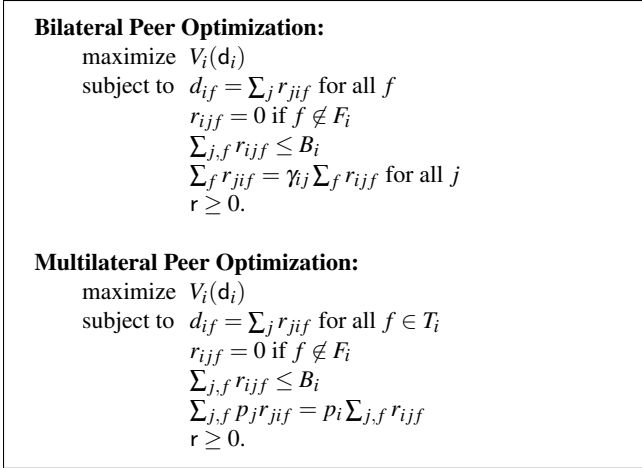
**Bilateral Peer Optimization:**

maximize $V_i(\mathsf{d}_i)$

subject to $d_{if} = \sum_j r_{jif}$ for all $f$

$r_{ijf} = 0$ if $f \notin F_i$

$\sum_{j,f} r_{ijf} \leq B_i$

$\sum_f r_{jif} = \gamma_{ij} \sum_f r_{ijf}$ for all $j$

$\mathsf{r} \geq 0$.

**Multilateral Peer Optimization:**

maximize $V_i(\mathsf{d}_i)$

subject to $d_{if} = \sum_j r_{jif}$ for all $f \in T_i$

$r_{ijf} = 0$ if $f \notin F_i$

$\sum_{j,f} r_{ijf} \leq B_i$

$\sum_{j,f} p_j r_{jif} = p_i \sum_{j,f} r_{ijf}$

$\mathsf{r} \geq 0$.